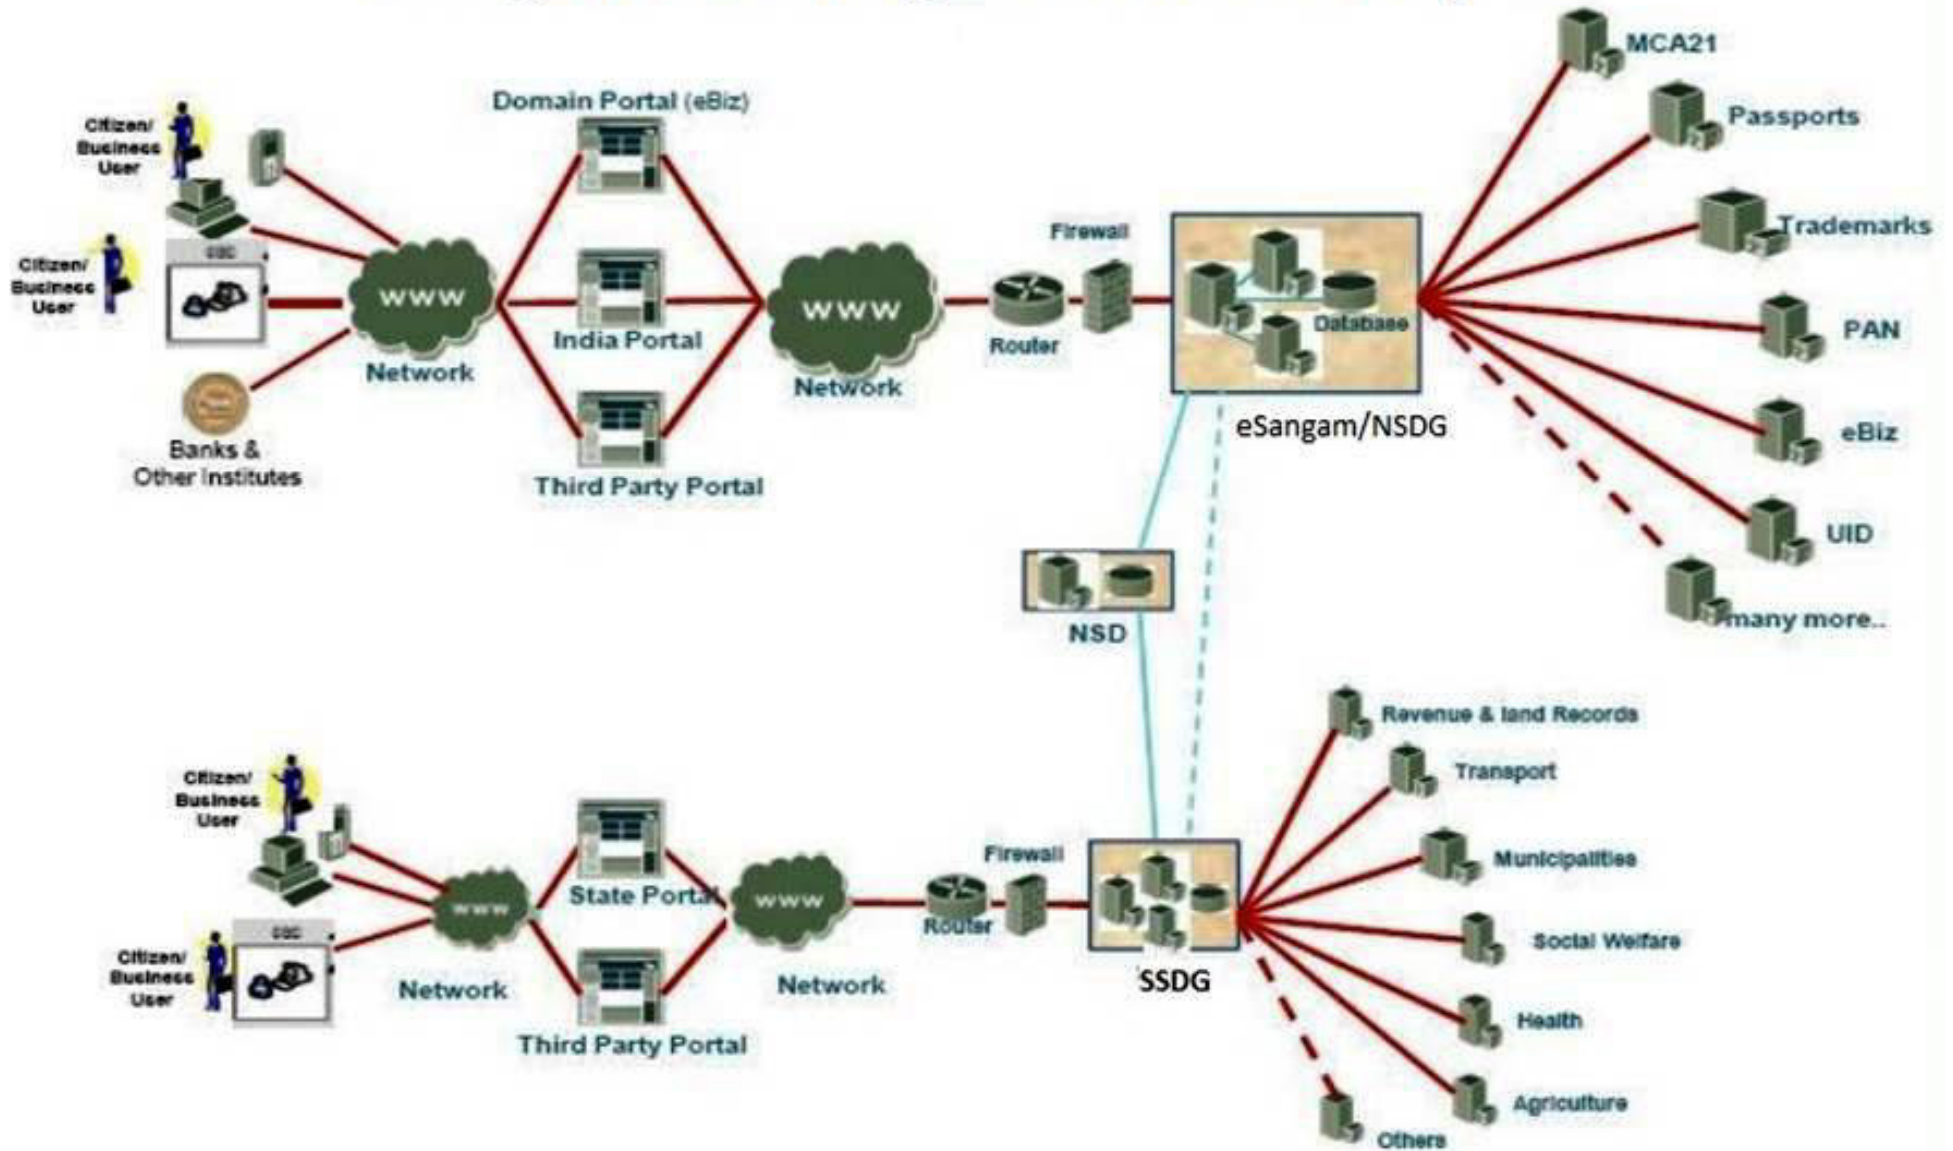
Citizen/ Business User

Citizen/ Business User

CSC

Banks & Other Institutes

WWW

Network

Domain Portal (eBiz)

India Portal

Third Party Portal

WWW

Network

Router

Firewall

Database

eSangam/NSDG

MCA21

Passports

Trademarks

PAN

eBiz

UID

many more..

NSD

Citizen/ Business User

Citizen/ Business User

CSC

WWW

Network

State Portal

Third Party Portal

WWW

Network

Router

Firewall

SSDG

Revenue & land Records

Transport

Municipalities

Social Welfare

Health

Agriculture

Others